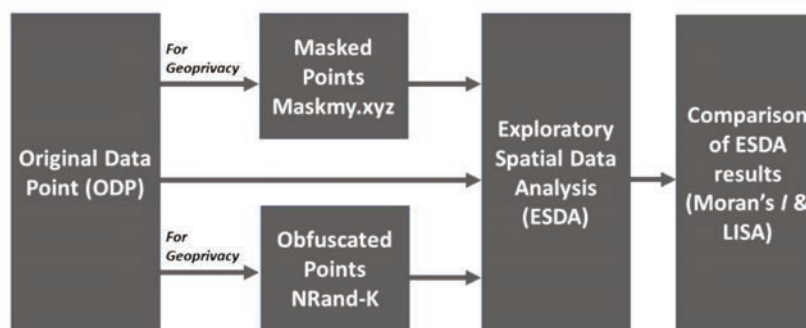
Original Data Point (ODP)

For Geoprivacy

Masked Points Maskmy.xyz

For Geoprivacy

Obfuscated Points NRand-K

Exploratory Spatial Data Analysis (ESDA)

Comparison of ESDA results (Moran's *I* & LISA)